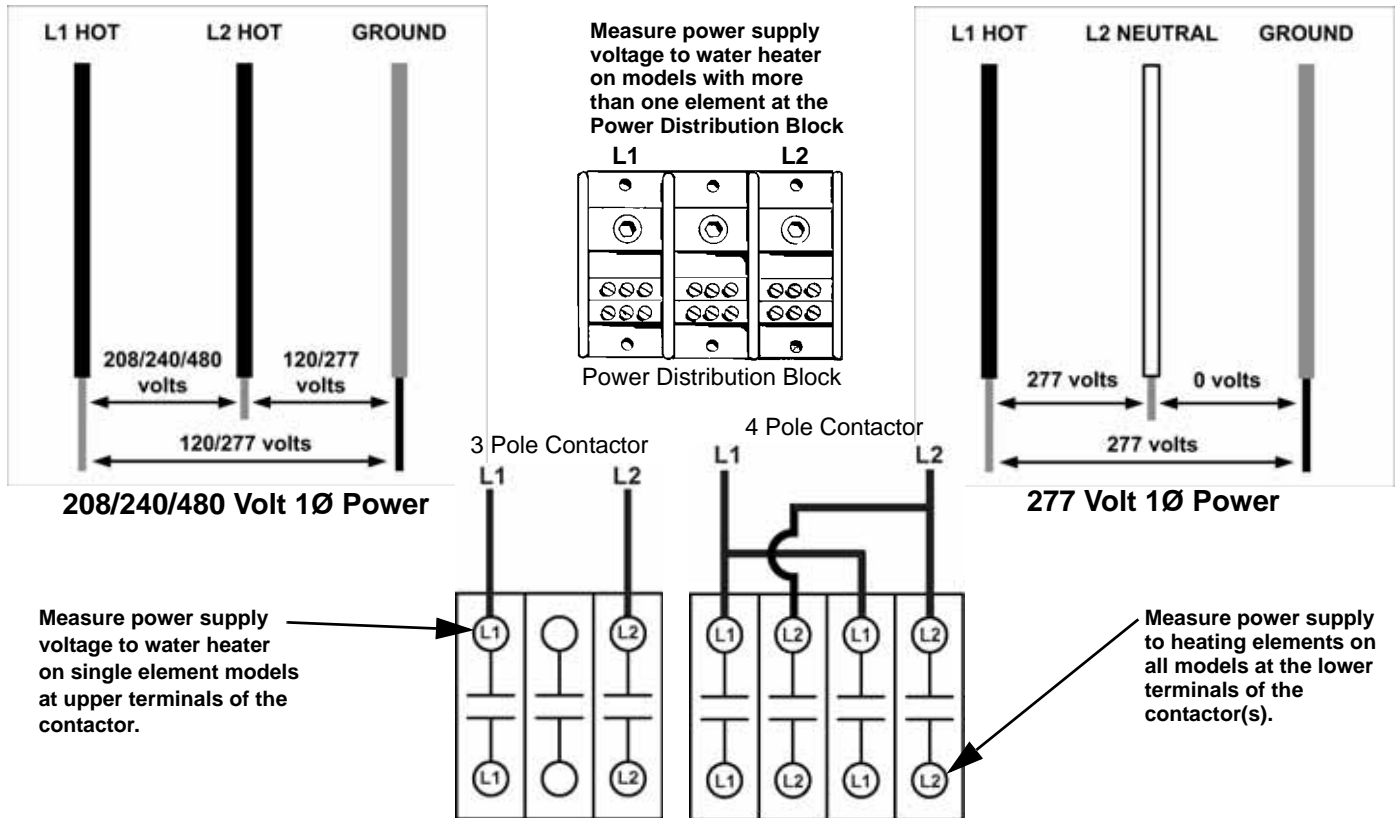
L1 HOT
L2 HOT
GROUND

208/240/480 volts
120/277 volts
120/277 volts

208/240/480 Volt 1Ø Power

Measure power supply voltage to water heater on models with more than one element at the Power Distribution Block

L1
L2

Power Distribution Block

L1 HOT
L2 NEUTRAL
GROUND

277 volts
0 volts
277 volts

277 Volt 1Ø Power

3 Pole Contactor
L1
L2

4 Pole Contactor
L1
L2

Measure power supply voltage to water heater on single element models at upper terminals of the contactor.

L1
L2
L1
L2

L1
L2
L1
L2
L1
L2
L1
L2

Measure power supply to heating elements on all models at the lower terminals of the contactor(s).